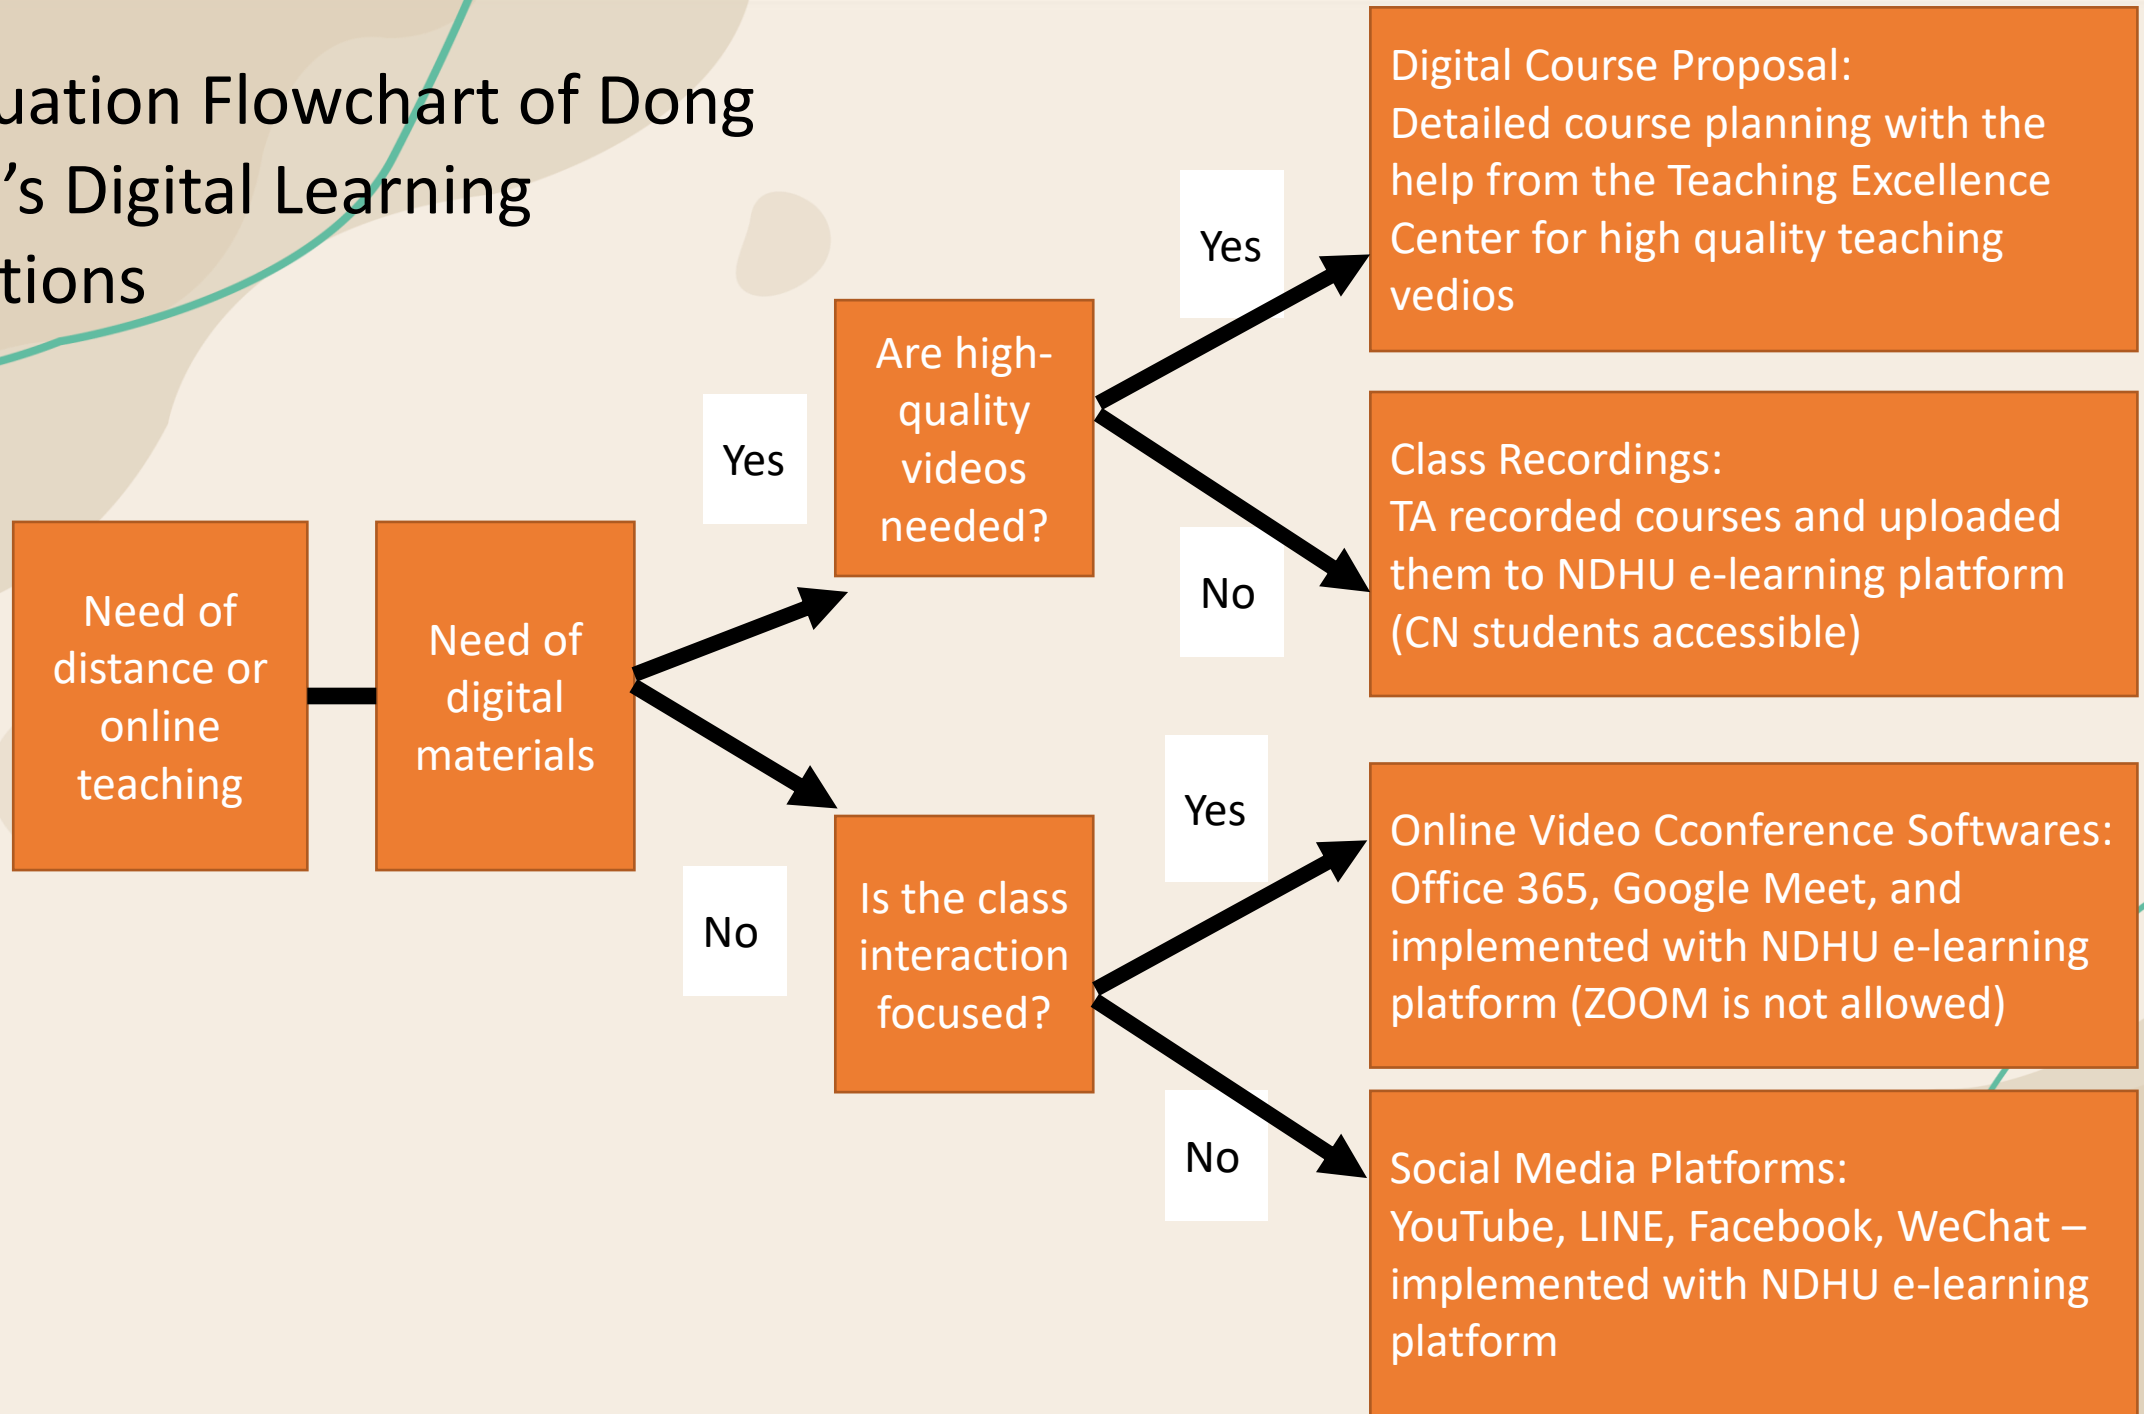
uation Flowchart of Dong
’s Digital Learning
tions

Need of distance or online teaching

Need of digital materials

Yes

Are high-quality videos needed?

No

Is the class interaction focused?

Yes

Digital Course Proposal:
Detailed course planning with the help from the Teaching Excellence Center for high quality teaching vedios

No

Class Recordings:
TA recorded courses and uploaded them to NDHU e-learning platform (CN students accessible)

Yes

Online Video Cconference Softwares:
Office 365, Google Meet, and implemented with NDHU e-learning platform (ZOOM is not allowed)

No

Social Media Platforms:
YouTube, LINE, Facebook, WeChat – implemented with NDHU e-learning platform